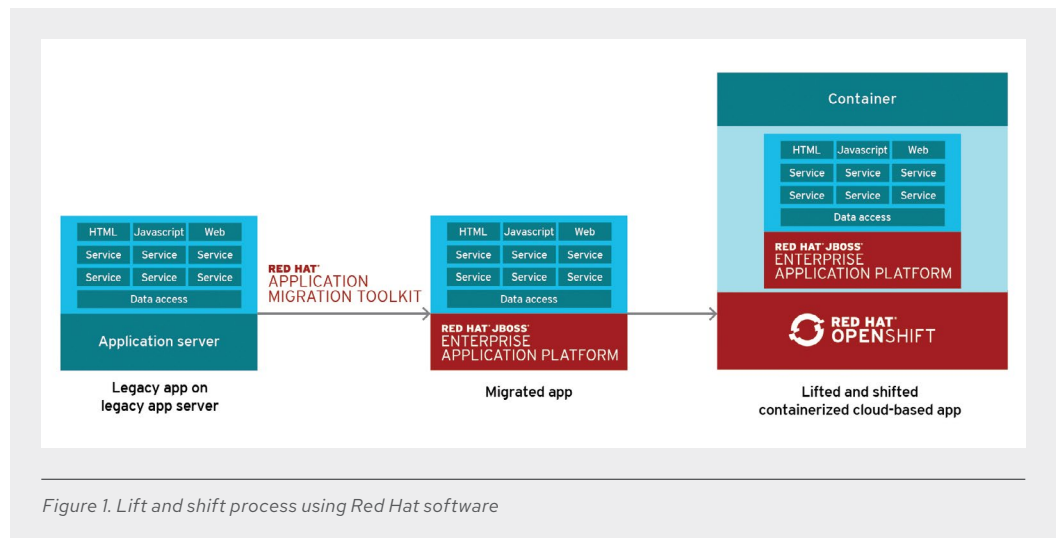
HTML Javascript Web
Service Service Service
Service Service Service
Data access
Application server

Legacy app on legacy app server

RED HAT® APPLICATION MIGRATION TOOLKIT

HTML Javascript Web
Service Service Service
Service Service Service
Data access
RED HAT® JBOSS® ENTERPRISE APPLICATION PLATFORM

Migrated app

Container
HTML Javascript Web
Service Service Service
Service Service Service
Data access
RED HAT® JBOSS® ENTERPRISE APPLICATION PLATFORM
RED HAT® OPENSHIFT

Lifted and shifted containerized cloud-based app

Figure 1. Lift and shift process using Red Hat software